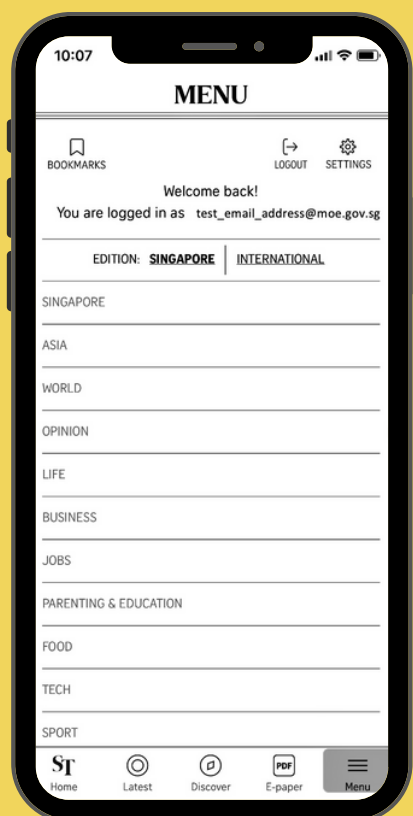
10:07

MENU

BOOKMARKS

LOGOUT SETTINGS

Welcome back!
You are logged in as test_email_address@moe.gov.sg

EDITION: SINGAPORE | INTERNATIONAL

SINGAPORE

ASIA

WORLD

OPINION

LIFE

BUSINESS

JOBS

PARENTING & EDUCATION

FOOD

TECH

SPORT

ST Home Latest Discover PDF E-paper Menu